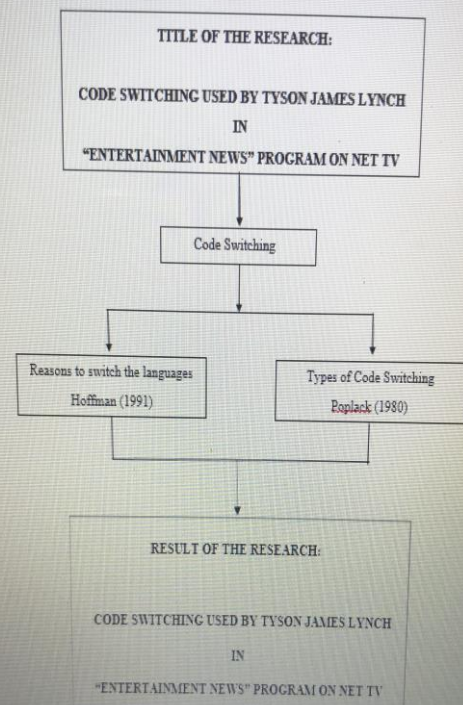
TITLE OF THE RESEARCH:

CODE SWITCHING USED BY TYSON JAMES LYNCH IN "ENTERTAINMENT NEWS" PROGRAM ON NET TV

Code Switching

Reasons to switch the languages
Hoffman (1991)

Types of Code Switching
Poplack (1980)

RESULT OF THE RESEARCH:

CODE SWITCHING USED BY TYSON JAMES LYNCH IN "ENTERTAINMENT NEWS" PROGRAM ON NET TV